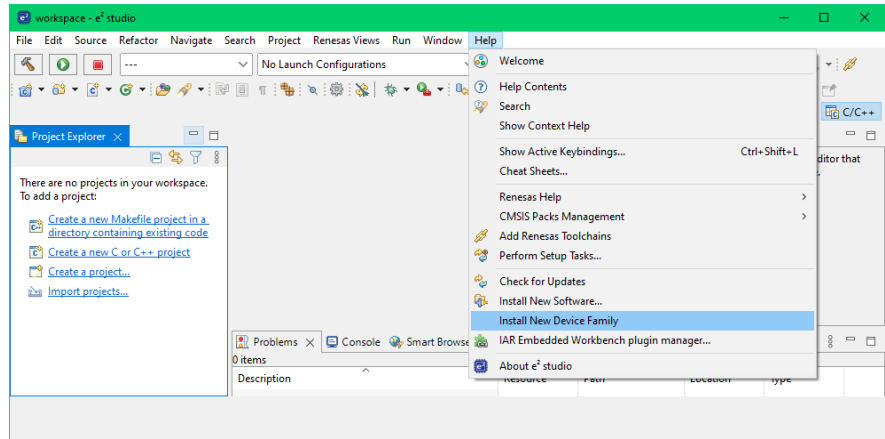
workspace - e² studio

File Edit Source Refactor Navigate Search Project Renesas Views Run Window Help

---

No Launch Configurations

C/C++

Project Explorer

There are no projects in your workspace.
To add a project:

Create a new Makefile project in a directory containing existing code

Create a new C or C++ project

Create a project...

Import projects...

Welcome

Help Contents

Search

Show Context Help

Show Active Keybindings... Ctrl+Shift+L

Cheat Sheets...

Renesas Help

CMSIS Packs Management

Add Renesas Toolchains

Perform Setup Tasks...

Check for Updates

Install New Software...

Install New Device Family

IAR Embedded Workbench plugin manager...

About e² studio

ditor that

Problems Console Smart Browse

0 items

Description Resource Path Location Type